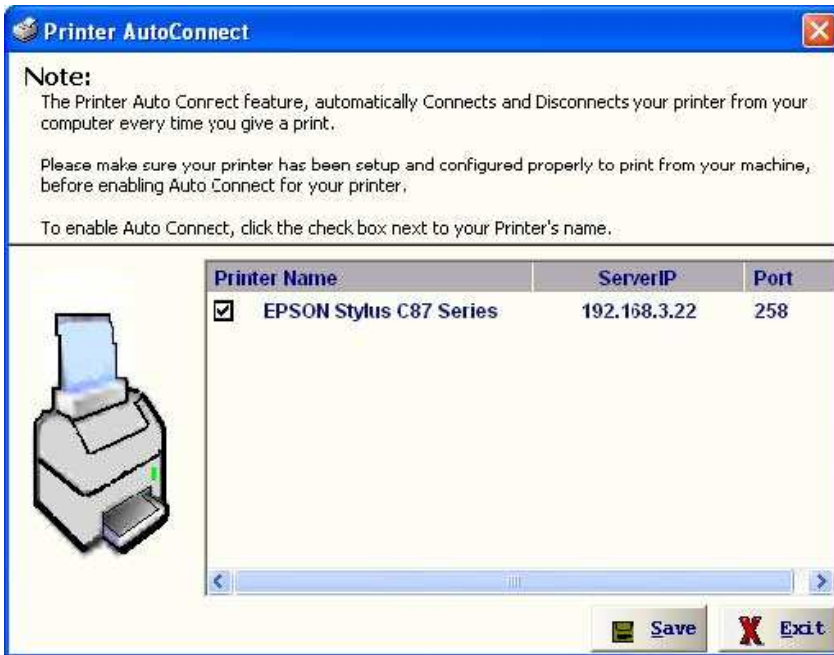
Printer AutoConnect

Note:
The Printer Auto Conrect feature, automatically Connects and Disconnects your printer from your computer every time you give a print.

Please make sure your printer has been setup and configured properly to print from your machine, before enabling Auto Connect for your printer.

To enable Auto Connect, click the check box next to your Printer's name.

| Printer Name | ServerIP | Port |
|---|---|---|
| ☑ EPSON Stylus C87 Series | 192.168.3.22 | 258 |

Save
Exit